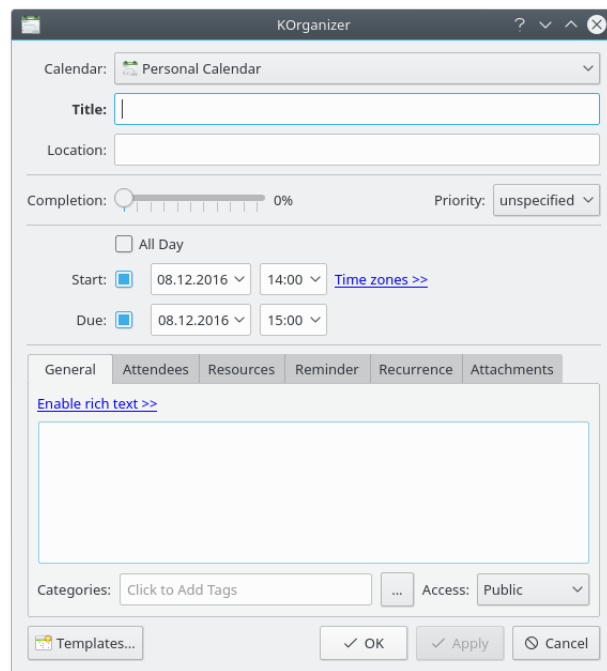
KOrganizer

Calendar: Personal Calendar

Title:

Location:

Completion: 0%

Priority: unspecified

All Day

Start: 08.12.2016 14:00 Time zones >>

Due: 08.12.2016 15:00

General | Attendees | Resources | Reminder | Recurrence | Attachments

Enable rich text >>

Categories: Click to Add Tags ... Access: Public

Templates... OK Apply Cancel